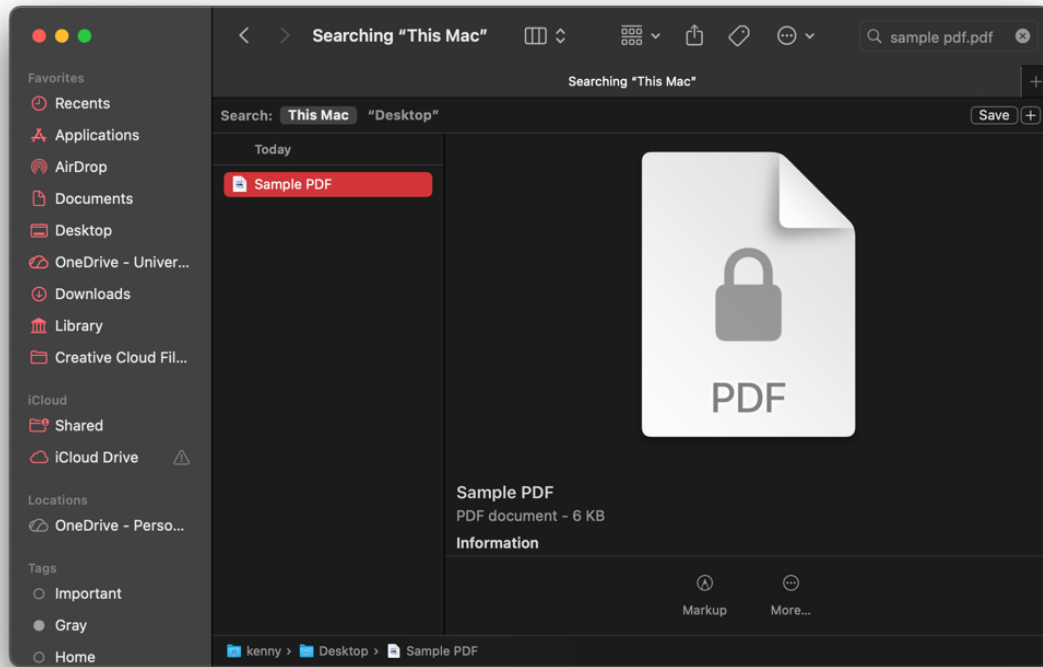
Searching “This Mac”

sample pdf.pdf

Searching “This Mac”

Favorites
Recents
Applications
AirDrop
Documents
Desktop
OneDrive - Univer...
Downloads
Library
Creative Cloud Fil...

iCloud
Shared
iCloud Drive

Locations
OneDrive - Perso...

Tags
Important
Gray
Home

Search: This Mac “Desktop”

Save

Today

Sample PDF

PDF

Sample PDF
PDF document - 6 KB
Information

Markup
More...

kenny › Desktop › Sample PDF